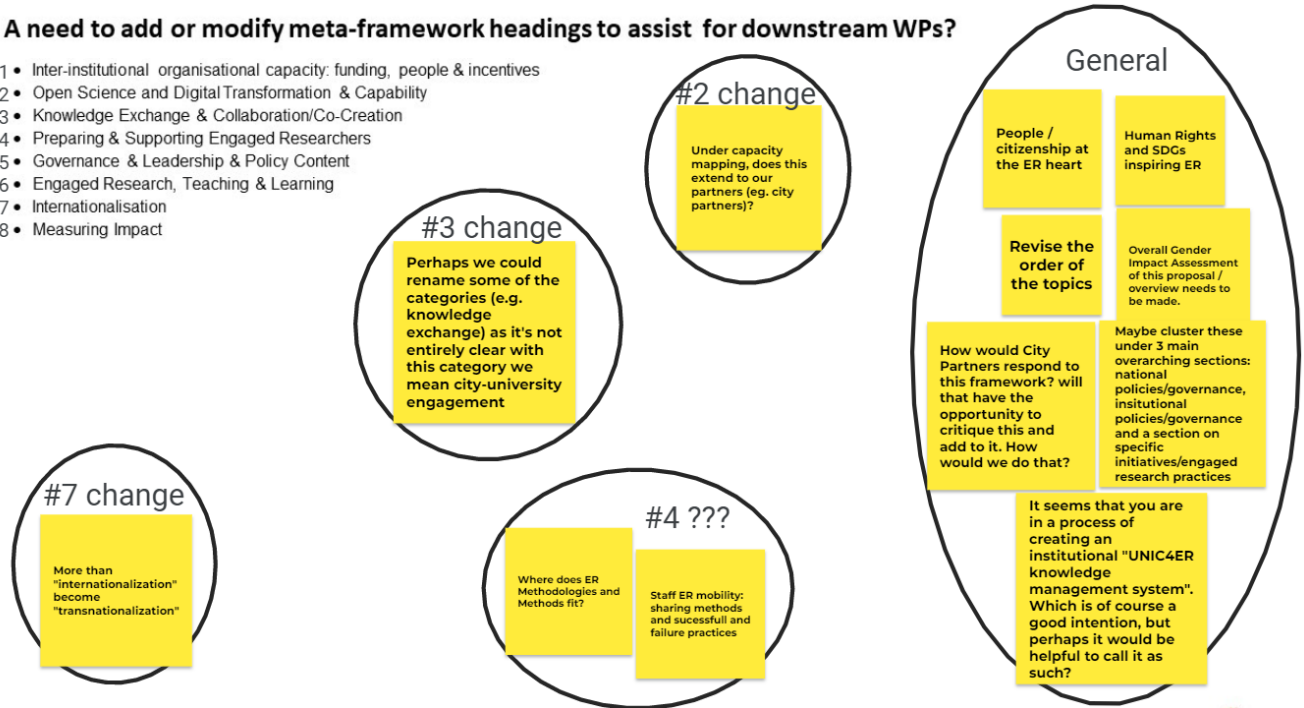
A need to add or modify meta-framework headings to assist for downstream WPs?

1 • Inter-institutional organisational capacity: funding, people & incentives
2 • Open Science and Digital Transformation & Capability
3 • Knowledge Exchange & Collaboration/Co-Creation
4 • Preparing & Supporting Engaged Researchers
5 • Governance & Leadership & Policy Content
6 • Engaged Research, Teaching & Learning
7 • Internationalisation
8 • Measuring Impact

#2 change

Under capacity mapping, does this extend to our partners (eg. city partners)?

#3 change

Perhaps we could rename some of the categories (e.g. knowledge exchange) as it's not entirely clear with this category we mean city-university engagement

General

People / citizenship at the ER heart

Human Rights and SDGs inspiring ER

Revise the order of the topics

Overall Gender Impact Assessment of this proposal / overview needs to be made.

How would City Partners respond to this framework? will that have the opportunity to critique this and add to it. How would we do that?

Maybe cluster these under 3 main overarching sections: national policies/governance, insitutional policies/governance and a section on specific initiatives/engaged research practices

It seems that you are in a process of creating an institutional "UNIC4ER knowledge management system". Which is of course a good intention, but perhaps it would be helpful to call it as such?

#7 change

More than "internationalization" become "transnationalization"

#4 ???

Where does ER Methodologies and Methods fit?

Staff ER mobility: sharing methods and sucessfull and failure practices